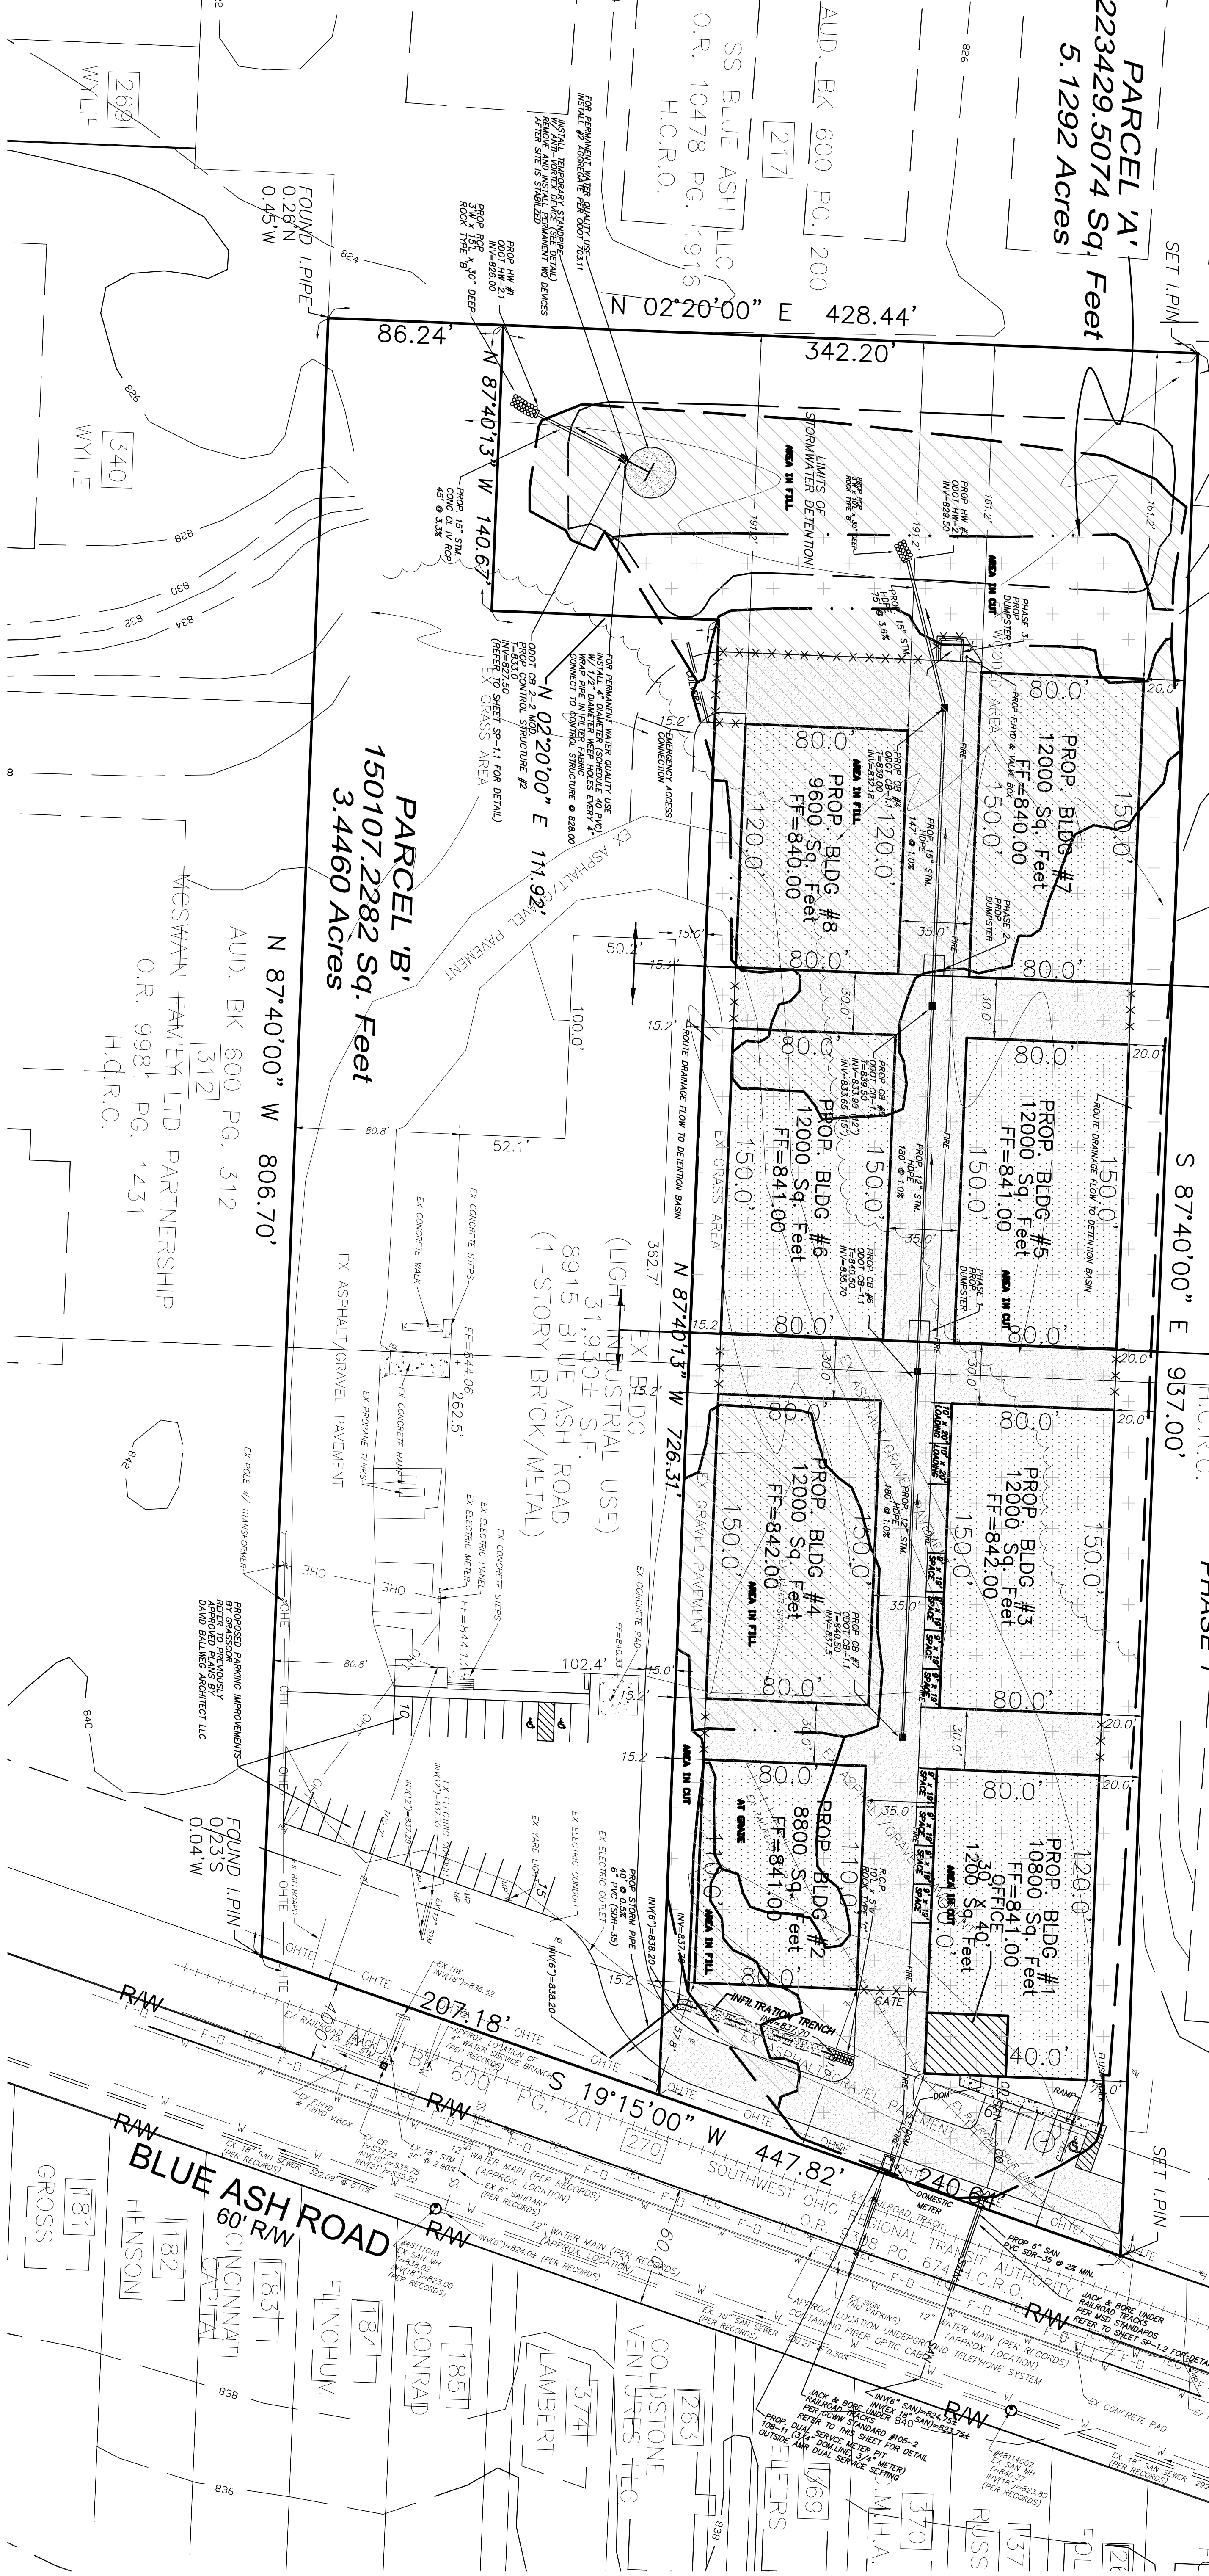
PARCEL 'A'
223429.5074 Sq. Feet
5.1292 Acres

SET I.PIN

AUD. BK 600 PG. 200
SS BLUE ASH LLC
217
O.R. 10478 PG. 1916
H.C.R.O.

269
WYLIE

340
WYLIE

FOUND I.PIPE
0.26'N
0.45'W

N 02°20'00" E 428.44'
342.20'
86.24'
N 87°40'13" W 140.67'

LIMITS OF STORMWATER DETENTION
AREA IN FILL
AREA IN CUT

PROP. BLDG #7
12000 Sq. Feet
FF=840.00
80.0'
150.0'

PROP. BLDG #8
9600 Sq. Feet
FF=840.00
80.0'
120.0'

PROP. BLDG #5
12000 Sq. Feet
FF=841.00
80.0'
150.0'

PROP. BLDG #6
12000 Sq. Feet
FF=841.00
80.0'
150.0'

PROP. BLDG #3
12000 Sq. Feet
FF=842.00
80.0'
150.0'

PROP. BLDG #4
12000 Sq. Feet
FF=842.00
80.0'
150.0'

PROP. BLDG #1
10800 Sq. Feet
FF=841.00
OFFICE
1200 Sq. Feet
30' x 40'
80.0'
120.0'
40.0'

PROP. BLDG #2
8800 Sq. Feet
FF=841.00
80.0'
110.0'

PARCEL 'B'
150107.2282 Sq. Feet
3.4460 Acres

N 02°20'00" E 111.92'
N 87°40'00" W 806.70'
N 87°40'13" W 726.31'
S 87°40'00" E 937.00'

AUD. BK 600 PG. 312
MCSWAIN FAMILY LTD PARTNERSHIP
312
O.R. 9981 PG. 1431
H.C.R.O.

EX BLDG
(LIGHT INDUSTRIAL USE)
31,930± S.F.
8915 BLUE ASH ROAD
(1-STORY BRICK/METAL)

EX ASPHALT/GRAVEL PAVEMENT
EX GRASS AREA

FOUND I.PIN
0.23'S
0.04'W

207.18'
S 19°15'00" W 447.82'
240.67'

SOUTHWEST OHIO REGIONAL TRANSIT AUTHORITY
270
O.R. 9398 PG. 674 H.C.R.O.

INFILTRATION TRENCH

BLUE ASH ROAD
60' R/W

181 GROSS
182 HENSON
183 CINCINNATI CAPITAL
184 FLINCHUM
185 CONRAD
374 LAMBERT
263 GOLDSTONE VENTURES LLC
369 EIFERS
370 M.H.A.

PHASE I
SET I.PIN